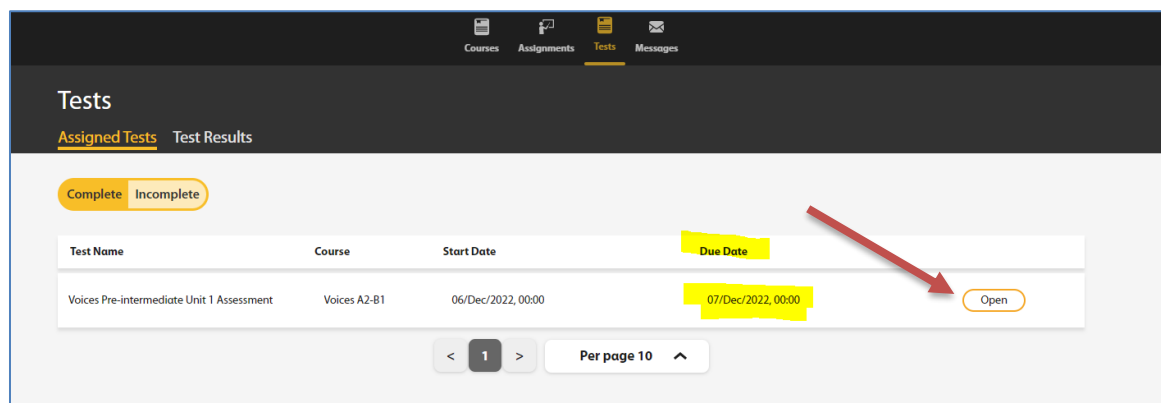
Courses Assignments Tests Messages

Tests

Assigned Tests Test Results

Complete Incomplete

| Test Name | Course | Start Date | Due Date | |
|---|---|---|---|---|
| Voices Pre-intermediate Unit 1 Assessment | Voices A2-B1 | 06/Dec/2022, 00:00 | 07/Dec/2022, 00:00 | Open |

< 1 > Per page 10